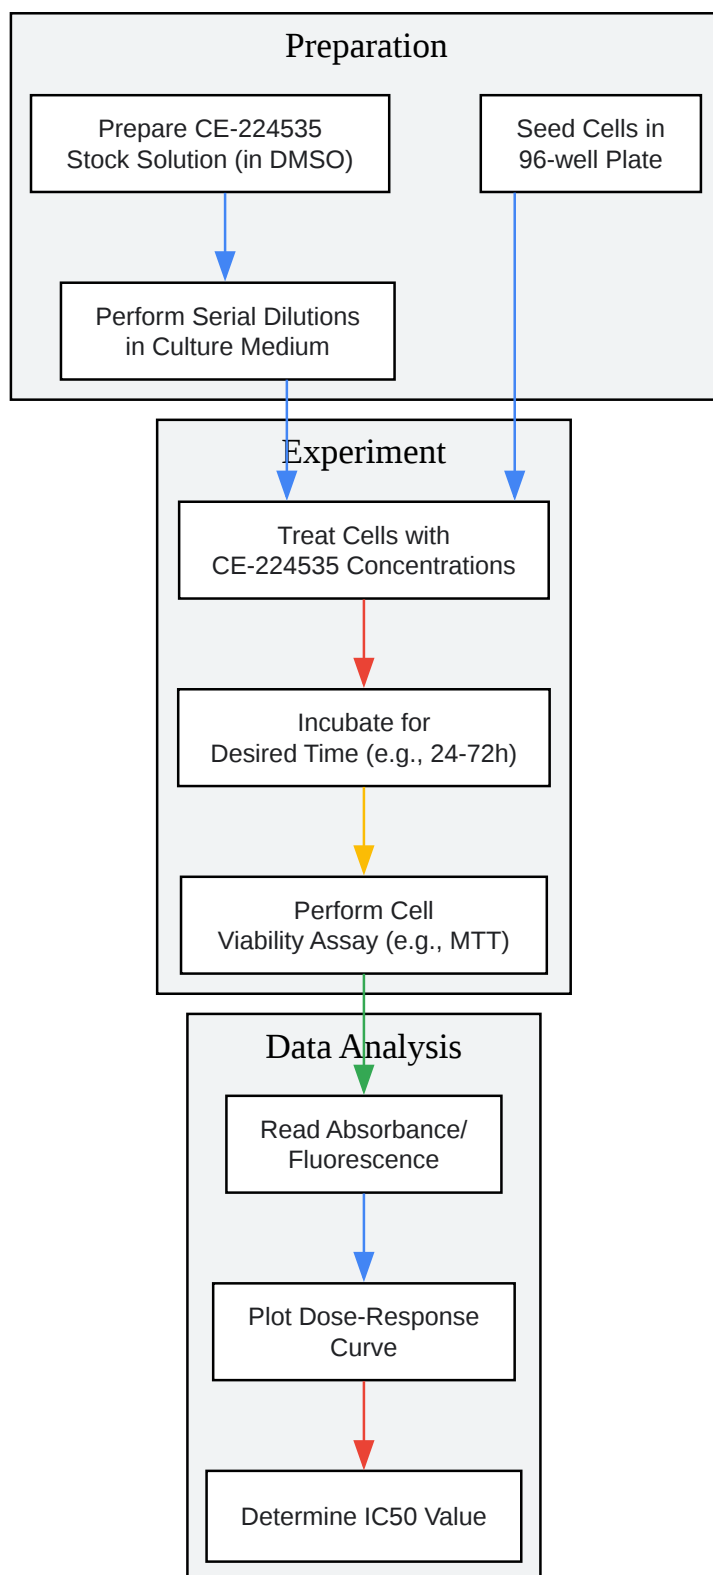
Preparation

Prepare CE-224535 Stock Solution (in DMSO)

Seed Cells in 96-well Plate

Perform Serial Dilutions in Culture Medium

Experiment

Treat Cells with CE-224535 Concentrations

Incubate for Desired Time (e.g., 24-72h)

Perform Cell Viability Assay (e.g., MTT)

Data Analysis

Read Absorbance/ Fluorescence

Plot Dose-Response Curve

Determine IC50 Value